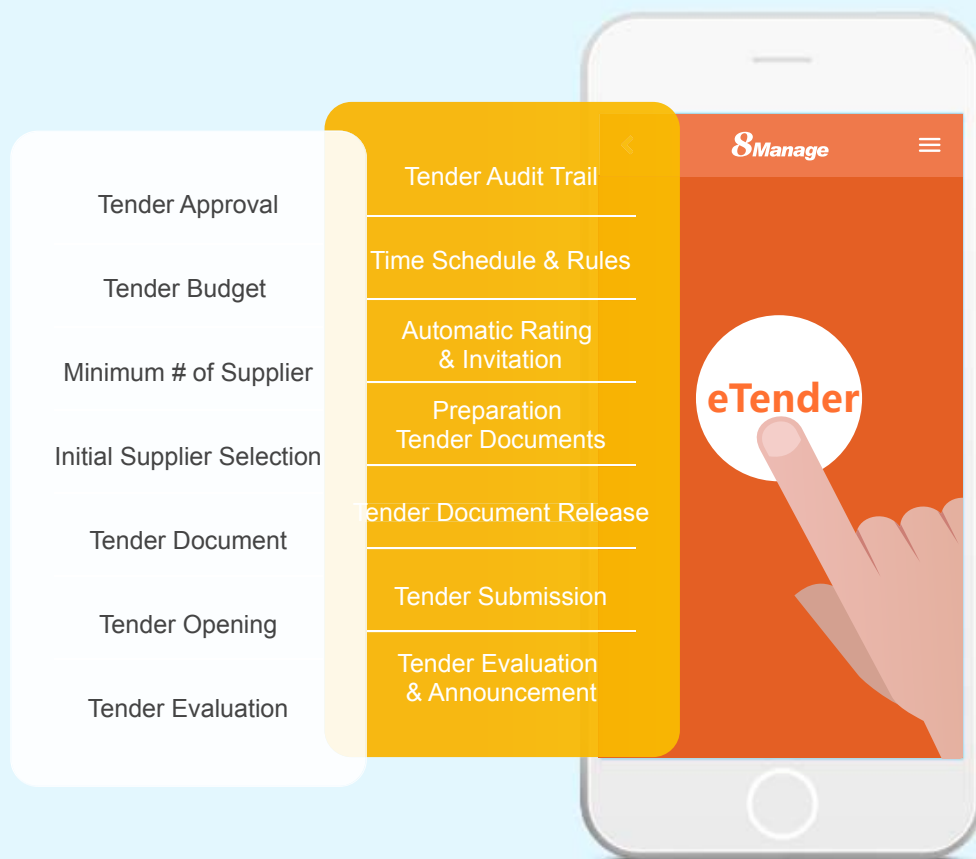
Tender Approval

Tender Budget

Minimum # of Supplier

Initial Supplier Selection

Tender Document

Tender Opening

Tender Evaluation

Tender Audit Trail

Time Schedule & Rules

Automatic Rating & Invitation

Preparation Tender Documents

Tender Document Release

Tender Submission

Tender Evaluation & Announcement

8Manage

eTender